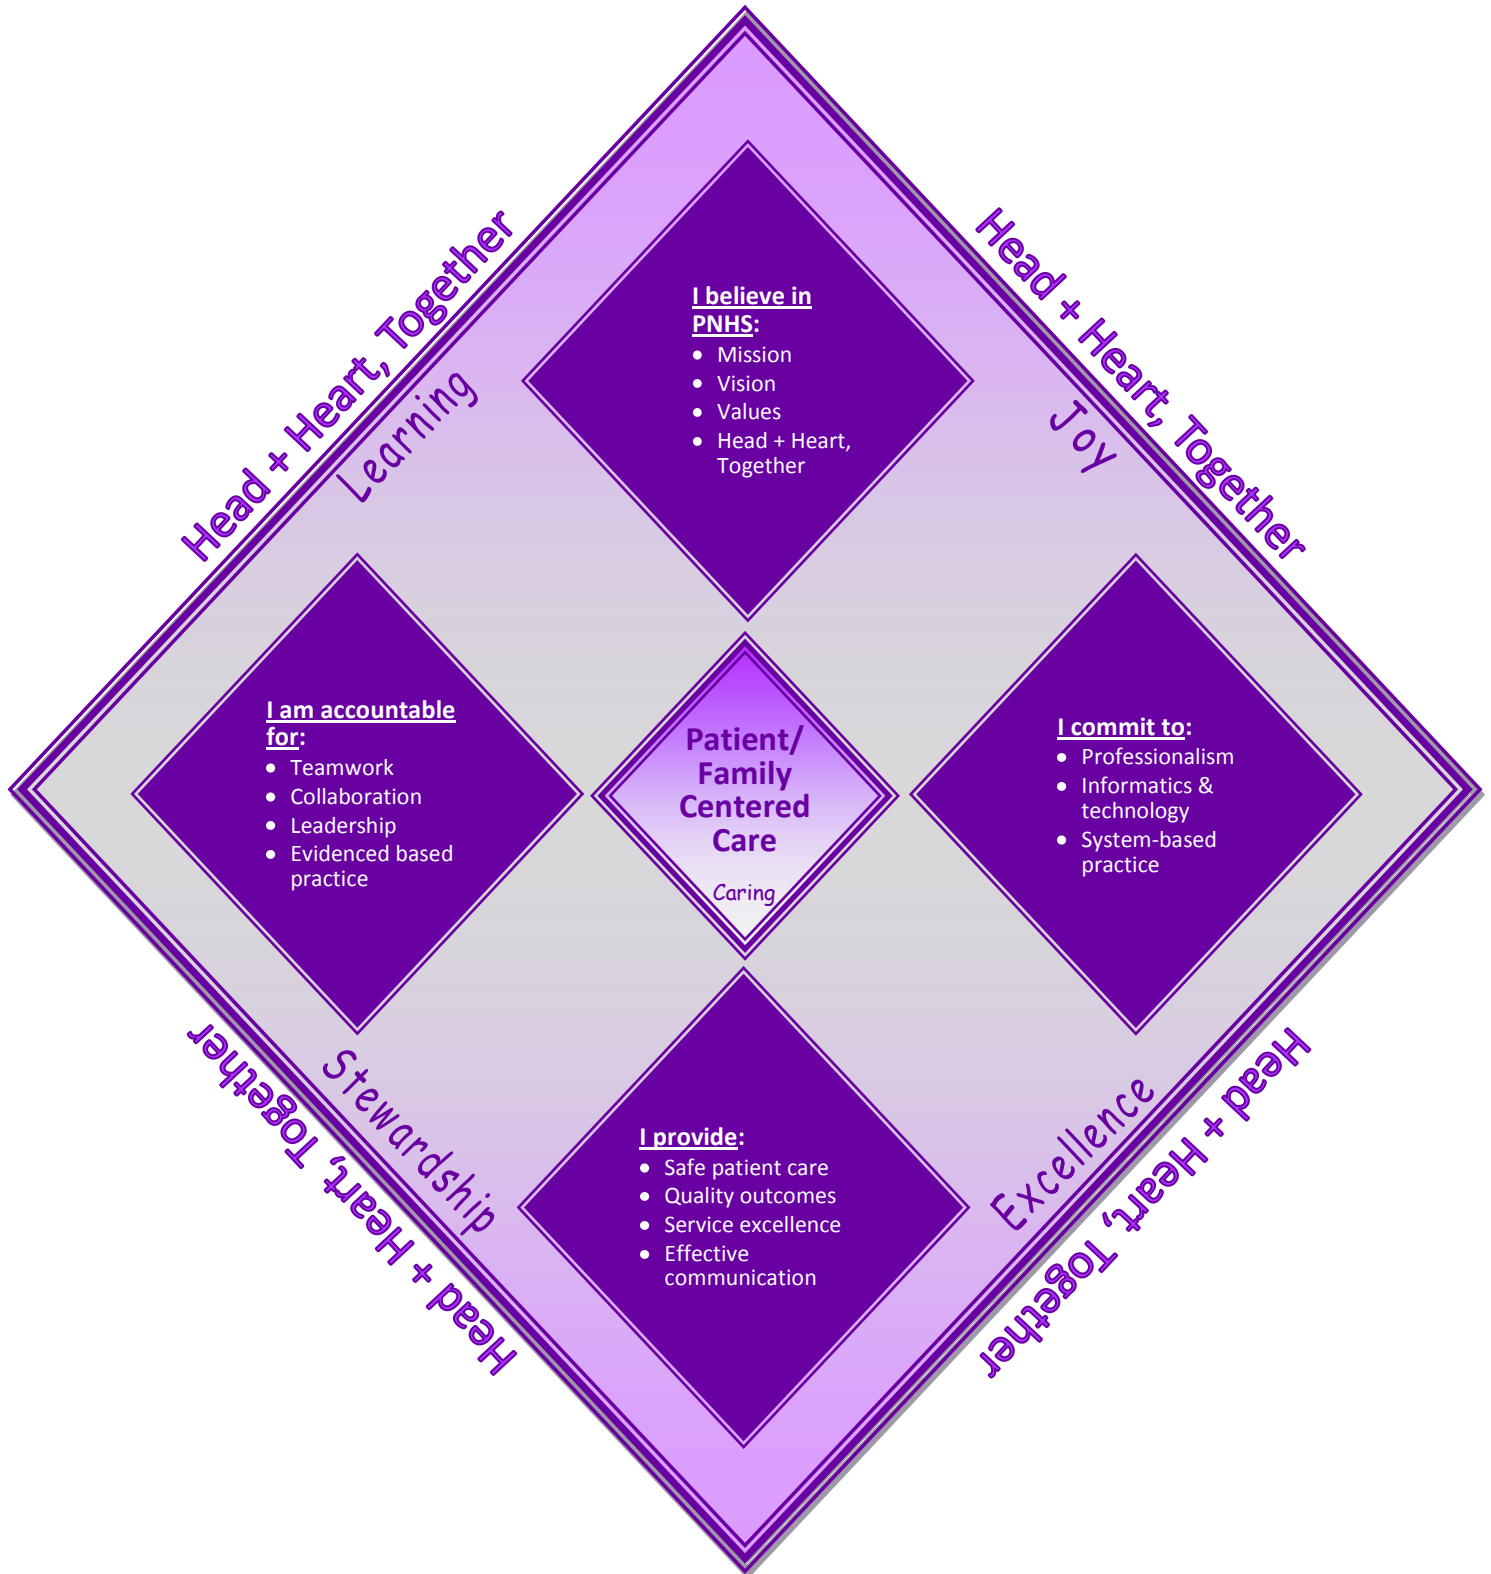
Head + Heart, Together

Head + Heart, Together

Learning

Joy

I believe in PNHS:
- Mission
- Vision
- Values
- Head + Heart, Together

I am accountable for:
- Teamwork
- Collaboration
- Leadership
- Evidenced based practice

Patient/ Family Centered Care

Caring

I commit to:
- Professionalism
- Informatics & technology
- System-based practice

Stewardship

Excellence

I provide:
- Safe patient care
- Quality outcomes
- Service excellence
- Effective communication

Head + Heart, Together

Head + Heart, Together